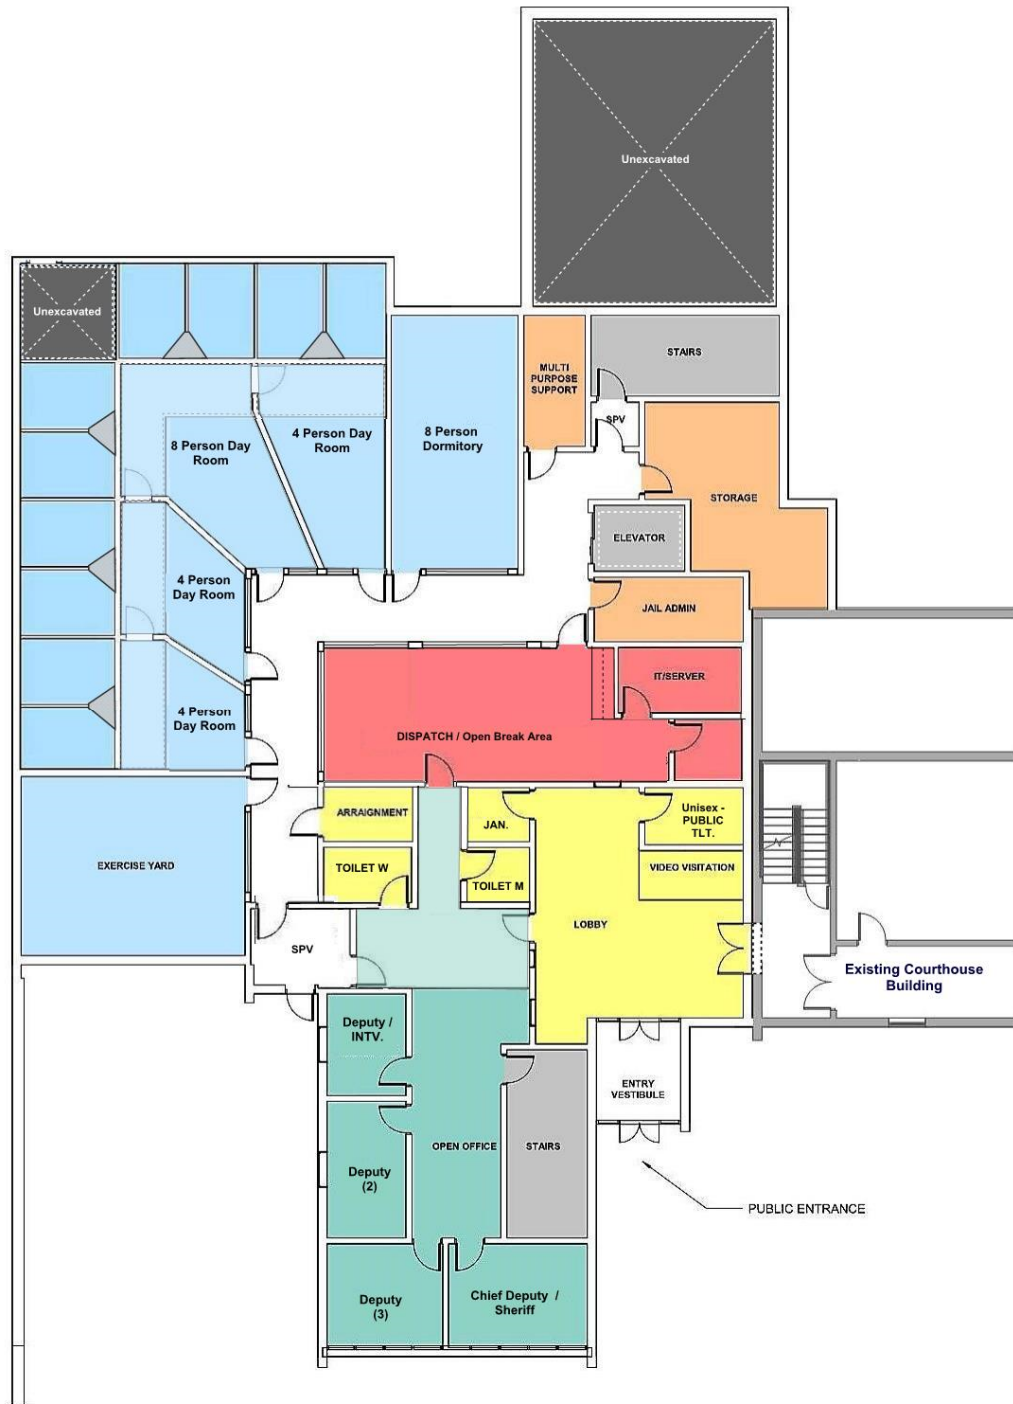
Unexcavated

Unexcavated

8 Person Day Room

4 Person Day Room

8 Person Dormitory

MULTI PURPOSE SUPPORT

STAIRS

SPV

STORAGE

ELEVATOR

4 Person Day Room

JAIL ADMIN

4 Person Day Room

IT/SERVER

DISPATCH / Open Break Area

ARRAIGNMENT

JAN.

Unisex - PUBLIC TLT.

EXERCISE YARD

TOILET W

TOILET M

VIDEO VISITATION

LOBBY

SPV

Existing Courthouse Building

Deputy / INTV.

ENTRY VESTIBULE

OPEN OFFICE

STAIRS

Deputy (2)

PUBLIC ENTRANCE

Deputy (3)

Chief Deputy / Sheriff